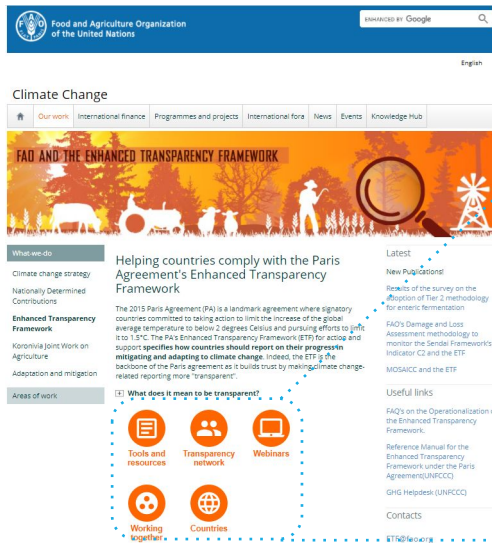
FAO Food and Agriculture Organization of the United Nations

ENHANCED BY Google

English

Climate Change

Our work | International finance | Programmes and projects | International fora | News | Events | Knowledge Hub

FAO AND THE ENHANCED TRANSPARENCY FRAMEWORK

What-we-do

Climate change strategy

Nationally Determined Contributions

Enhanced Transparency Framework

Koronivia Joint Work on Agriculture

Adaptation and mitigation

Areas of work

Helping countries comply with the Paris Agreement's Enhanced Transparency Framework

The 2015 Paris Agreement (PA) is a landmark agreement where signatory countries committed to taking action to limit the increase of the global average temperature to below 2 degrees Celsius and pursuing efforts to limit it to 1.5°C. The PA's Enhanced Transparency Framework (ETF) for action and support specifies how countries should report on their progress in mitigating and adapting to climate change. Indeed, the ETF is the backbone of the Paris agreement as it builds trust by making climate change-related reporting more "transparent".

+ What does it mean to be transparent?

Tools and resources

Transparency network

Webinars

Working together

Countries

Latest

New Publications!

Results of the survey on the adoption of Tier 2 methodology for enteric fermentation

FAO's Damage and Loss Assessment methodology to monitor the Sendai Framework's Indicator C2 and the ETF

MOSAICC and the ETF

Useful links

FAQ's on the Operationalization of the Enhanced Transparency Framework.

Reference Manual for the Enhanced Transparency Framework under the Paris Agreement(UNFCCC)

GHG Helpdesk (UNFCCC)

Contacts

ETF@fao.org